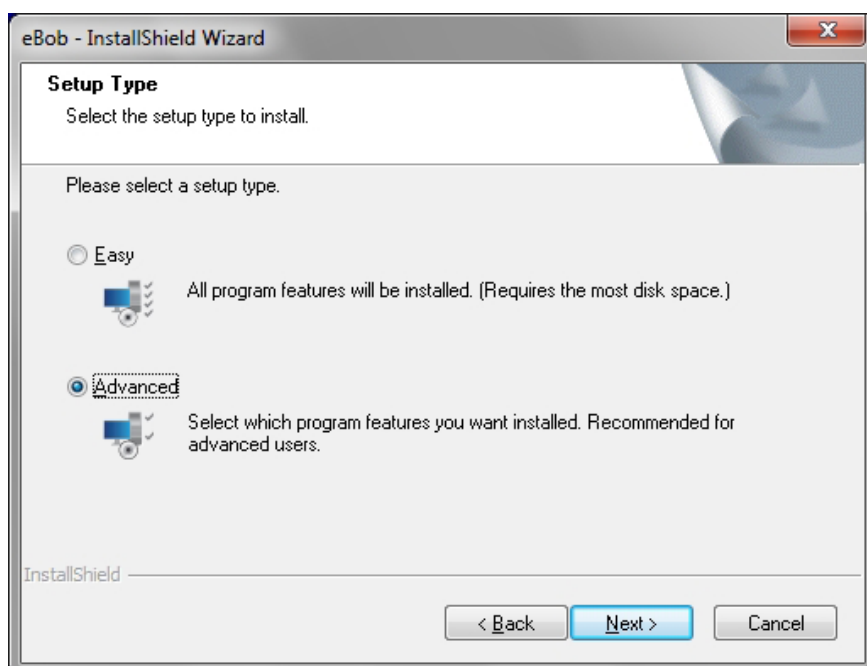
eBob - InstallShield Wizard

Setup Type

Select the setup type to install.

Please select a setup type.

Easy

All program features will be installed. (Requires the most disk space.)

Advanced

Select which program features you want installed. Recommended for advanced users.

InstallShield

< Back

Next >

Cancel